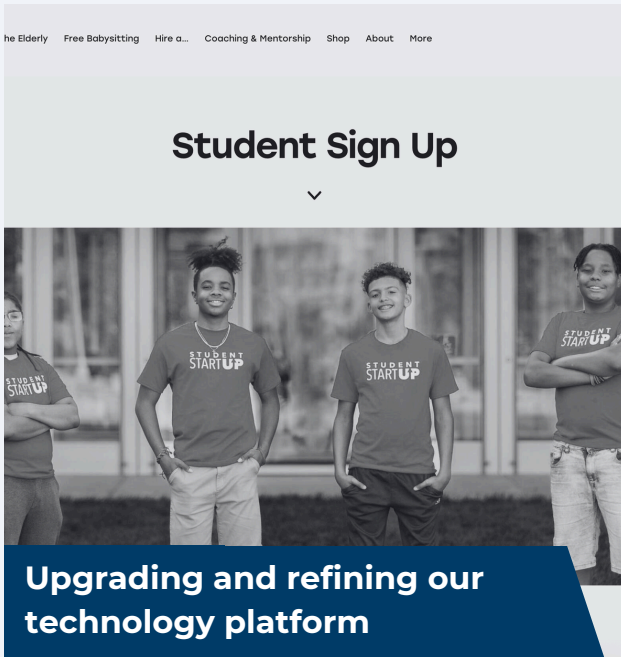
he Elderly Free Babysitting Hire a... Coaching & Mentorship Shop About More

Student Sign Up

STUDENT STARTUP

STUDENT STARTUP

STUDENT STARTUP

STUDENT STARTUP

Upgrading and refining our technology platform